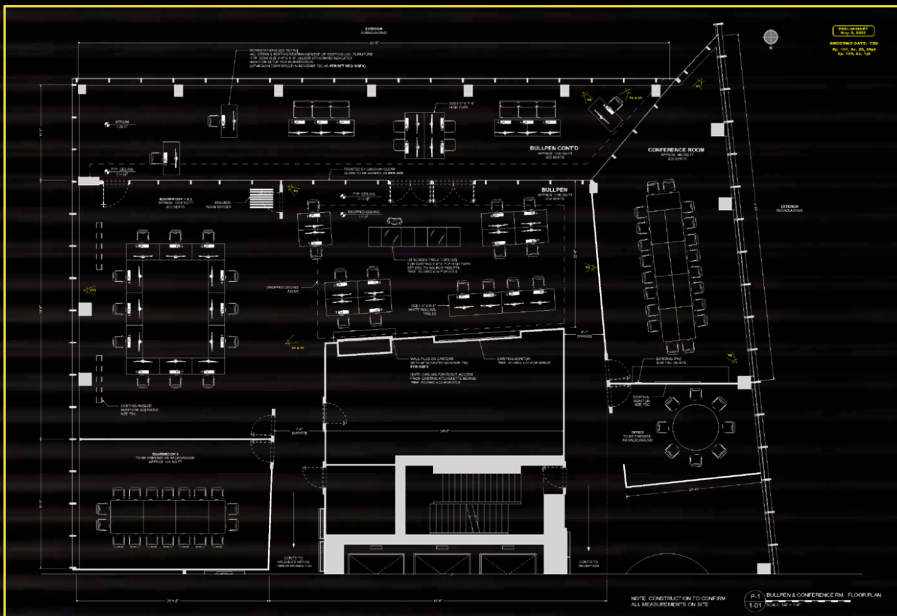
PRELIMINARY
May 3, 2023

SHOOTING DATE: TBD
Ep. 101, Sc. 26, 26pt
Ep. 104, Sc. 1pt

BULLPEN CONT'D

CONFERENCE ROOM

BULLPEN

ATRIUM

EXTERIOR

P-1
1-01

BULLPEN & CONFERENCE RM - FLOOR PLAN

NOTE: CONSTRUCTION TO CONFIRM ALL MEASUREMENTS ON SITE